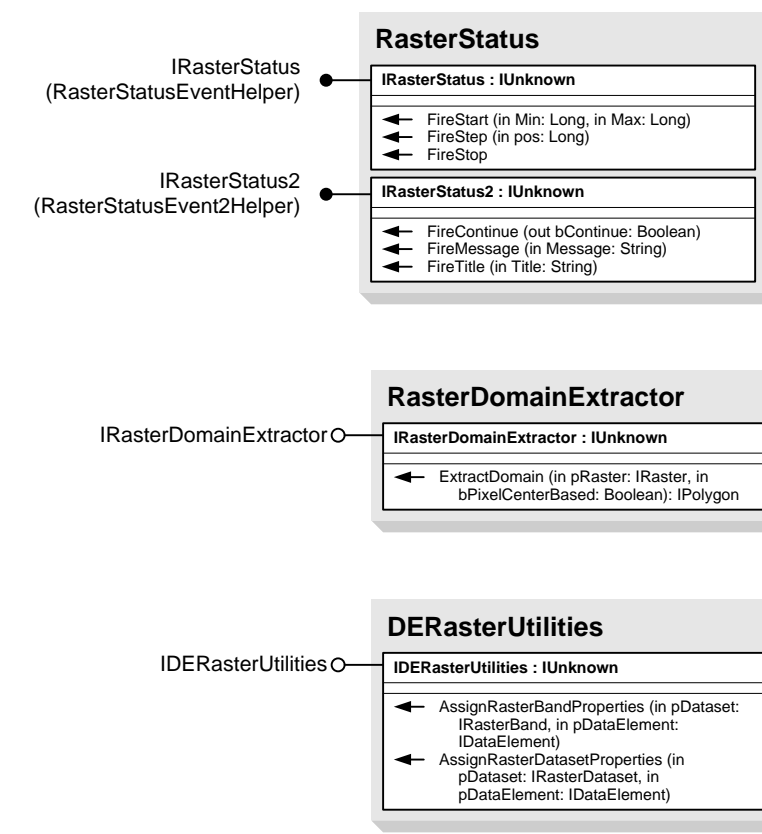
RasterStatus

IRasterStatus
(RasterStatusEventHelper)

IRasterStatus : IUnknown

FireStart (in Min: Long, in Max: Long)
FireStep (in pos: Long)
FireStop

IRasterStatus2
(RasterStatusEvent2Helper)

IRasterStatus2 : IUnknown

FireContinue (out bContinue: Boolean)
FireMessage (in Message: String)
FireTitle (in Title: String)

RasterDomainExtractor

IRasterDomainExtractor

IRasterDomainExtractor : IUnknown

ExtractDomain (in pRaster: IRaster, in bPixelCenterBased: Boolean): IPolygon

DERasterUtilities

IDERasterUtilities

IDERasterUtilities : IUnknown

AssignRasterBandProperties (in pDataset: IRasterBand, in pDataElement: IDataElement)
AssignRasterDatasetProperties (in pDataset: IRasterDataset, in pDataElement: IDataElement)